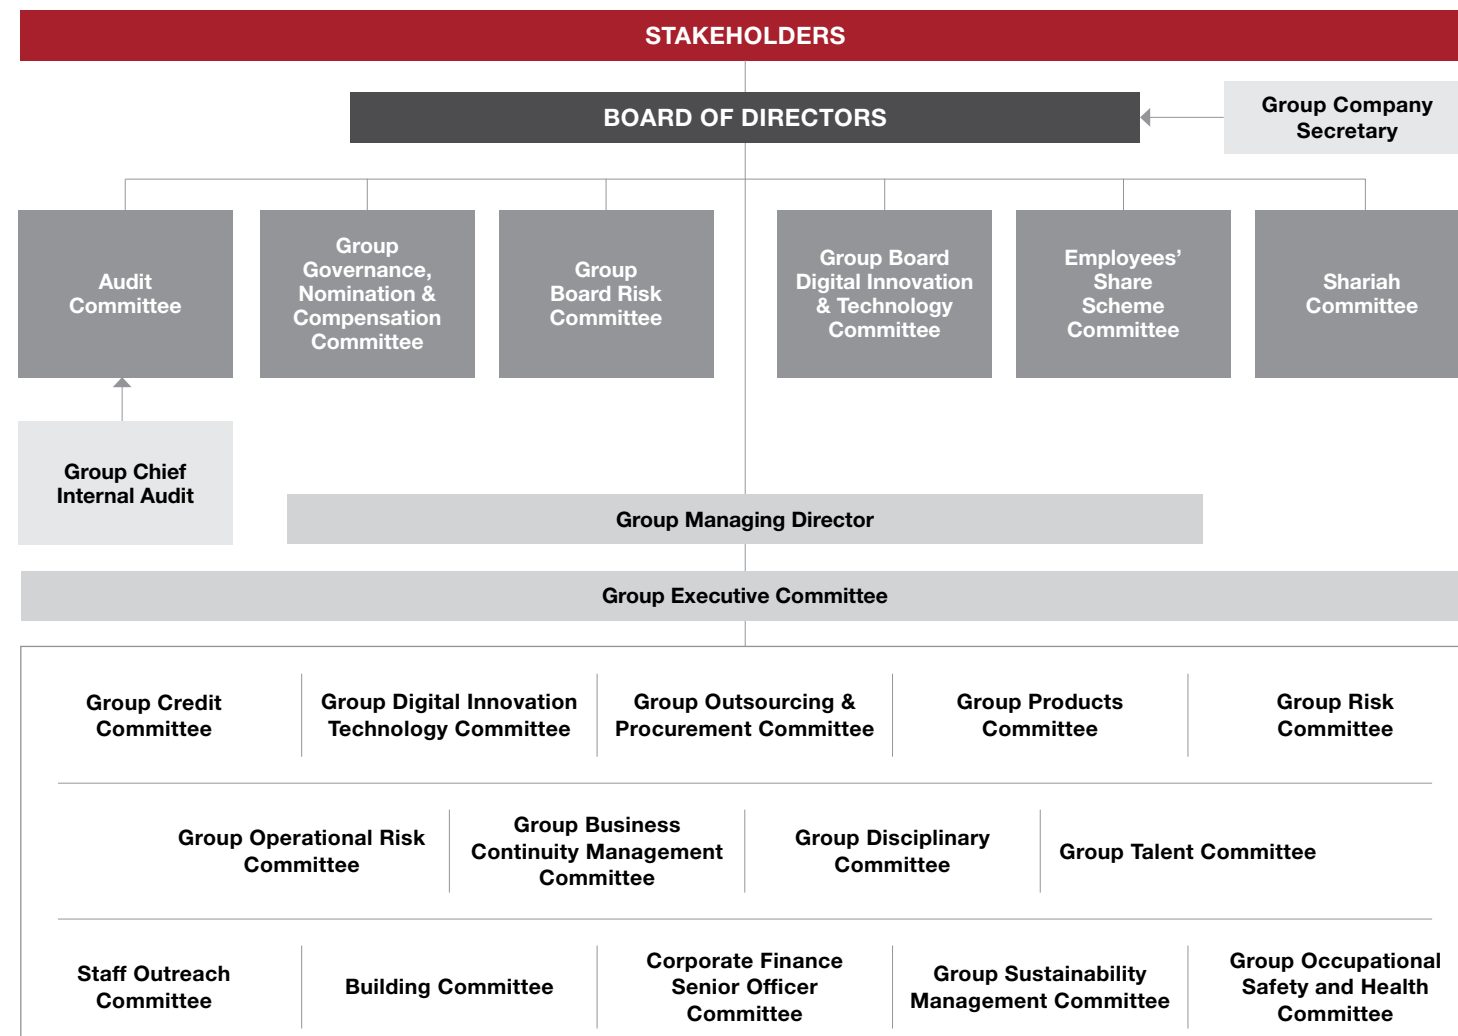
STAKEHOLDERS

BOARD OF DIRECTORS

Group Company Secretary

Audit Committee

Group Governance, Nomination & Compensation Committee

Group Board Risk Committee

Group Board Digital Innovation & Technology Committee

Employees' Share Scheme Committee

Shariah Committee

Group Chief Internal Audit

Group Managing Director

Group Executive Committee

Group Credit Committee

Group Digital Innovation Technology Committee

Group Outsourcing & Procurement Committee

Group Products Committee

Group Risk Committee

Group Operational Risk Committee

Group Business Continuity Management Committee

Group Disciplinary Committee

Group Talent Committee

Staff Outreach Committee

Building Committee

Corporate Finance Senior Officer Committee

Group Sustainability Management Committee

Group Occupational Safety and Health Committee